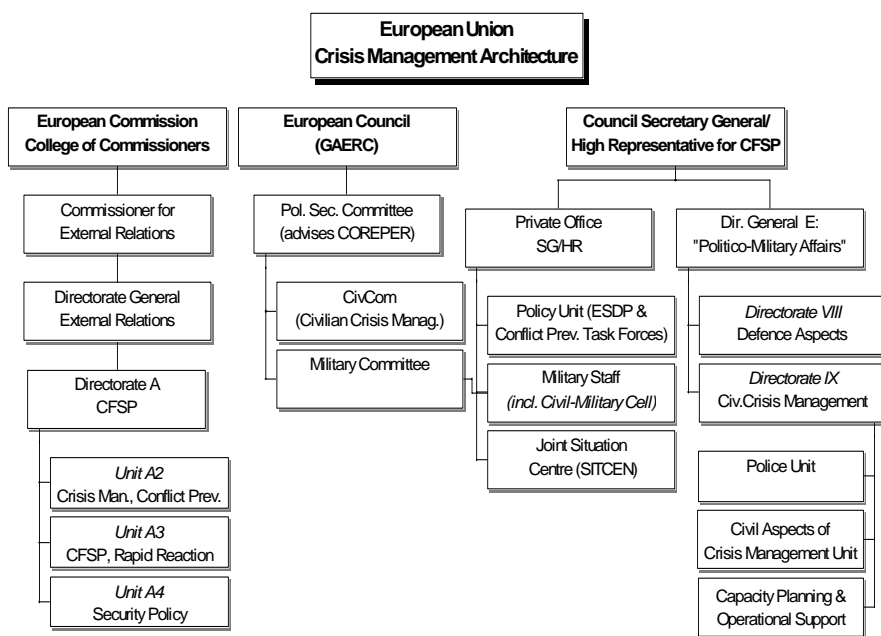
European Union
Crisis Management Architecture

European Commission
College of Commissioners

Commissioner for
External Relations

Directorate General
External Relations

Directorate A
CFSP

Unit A2
Crisis Man., Conflict Prev.

Unit A3
CFSP, Rapid Reaction

Unit A4
Security Policy

European Council
(GAERC)

Pol. Sec. Committee
(advises COREPER)

CivCom
(Civilian Crisis Manag.)

Military Committee

Council Secretary General/
High Representative for CFSP

Private Office
SG/HR

Policy Unit (ESDP &
Conflict Prev. Task Forces)

Military Staff
(incl. Civil-Military Cell)

Joint Situation
Centre (SITCEN)

Dir. General E:
"Politico-Military Affairs"

Directorate VIII
Defence Aspects

Directorate IX
Civ.Crisis Management

Police Unit

Civil Aspects of
Crisis Management Unit

Capacity Planning &
Operational Support